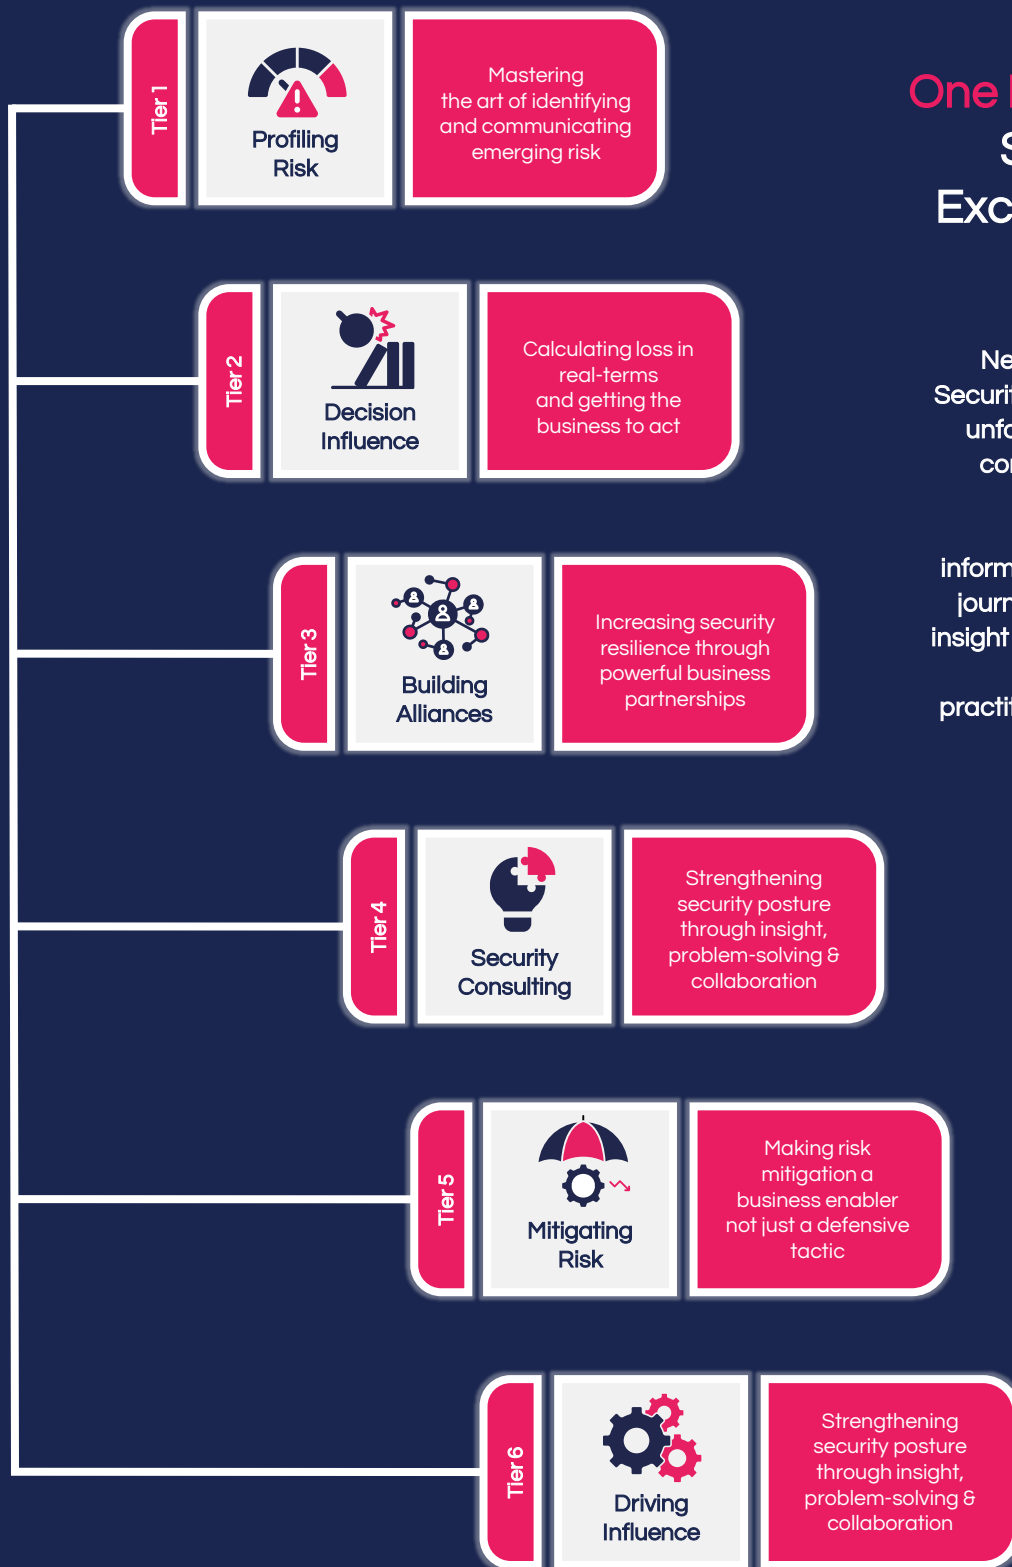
Tier 1

Profiling Risk

Mastering the art of identifying and communicating emerging risk

One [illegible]

S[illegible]

Exc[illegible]

Tier 2

Decision Influence

Calculating loss in real-terms and getting the business to act

Ne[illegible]

Securit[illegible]

unfo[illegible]

co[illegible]

Tier 3

Building Alliances

Increasing security resilience through powerful business partnerships

inform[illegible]

journ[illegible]

insight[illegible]

practi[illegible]

Tier 4

Security Consulting

Strengthening security posture through insight, problem-solving & collaboration

Tier 5

Mitigating Risk

Making risk mitigation a business enabler not just a defensive tactic

Tier 6

Driving Influence

Strengthening security posture through insight, problem-solving & collaboration